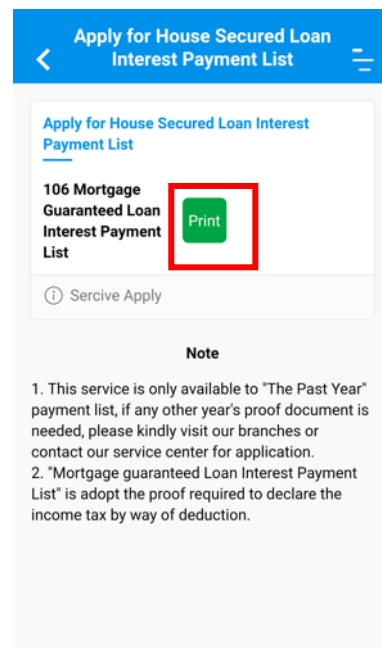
Apply for House Secured Loan Interest Payment List

Apply for House Secured Loan Interest Payment List

106 Mortgage Guaranteed Loan Interest Payment List

Print

Sercive Apply

Note

1. This service is only available to "The Past Year" payment list, if any other year's proof document is needed, please kindly visit our branches or contact our service center for application.
2. "Mortgage guaranteed Loan Interest Payment List" is adopt the proof required to declare the income tax by way of deduction.